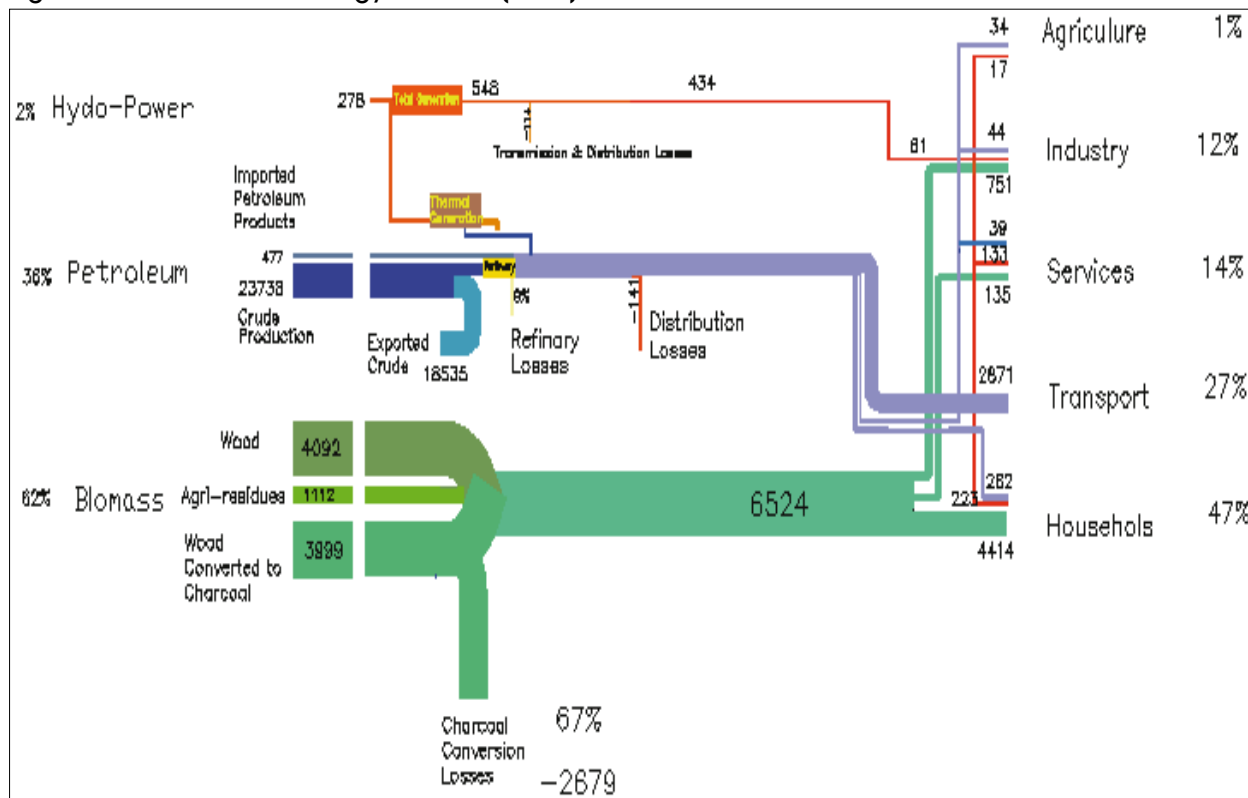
2% Hydo-Power
278
Total Generation
548
434
114
Transmission & Distribution Losses
61
Imported Petroleum Products
Thermal Generation
477
36% Petroleum
23738
Crude Production
Refinery
6%
-141
Exported Crude
18535
Refinary Losses
Distribution Losses
Wood
4092
62% Biomass
Agri-residues
1112
Wood Converted to Charcoal
3999
6524
Charcoal Conversion Losses
67%
-2679
34
Agriculure
1%
17
44
Industry
12%
751
39
133
Services
14%
135
2671
Transport
27%
262
223
Househols
47%
4414